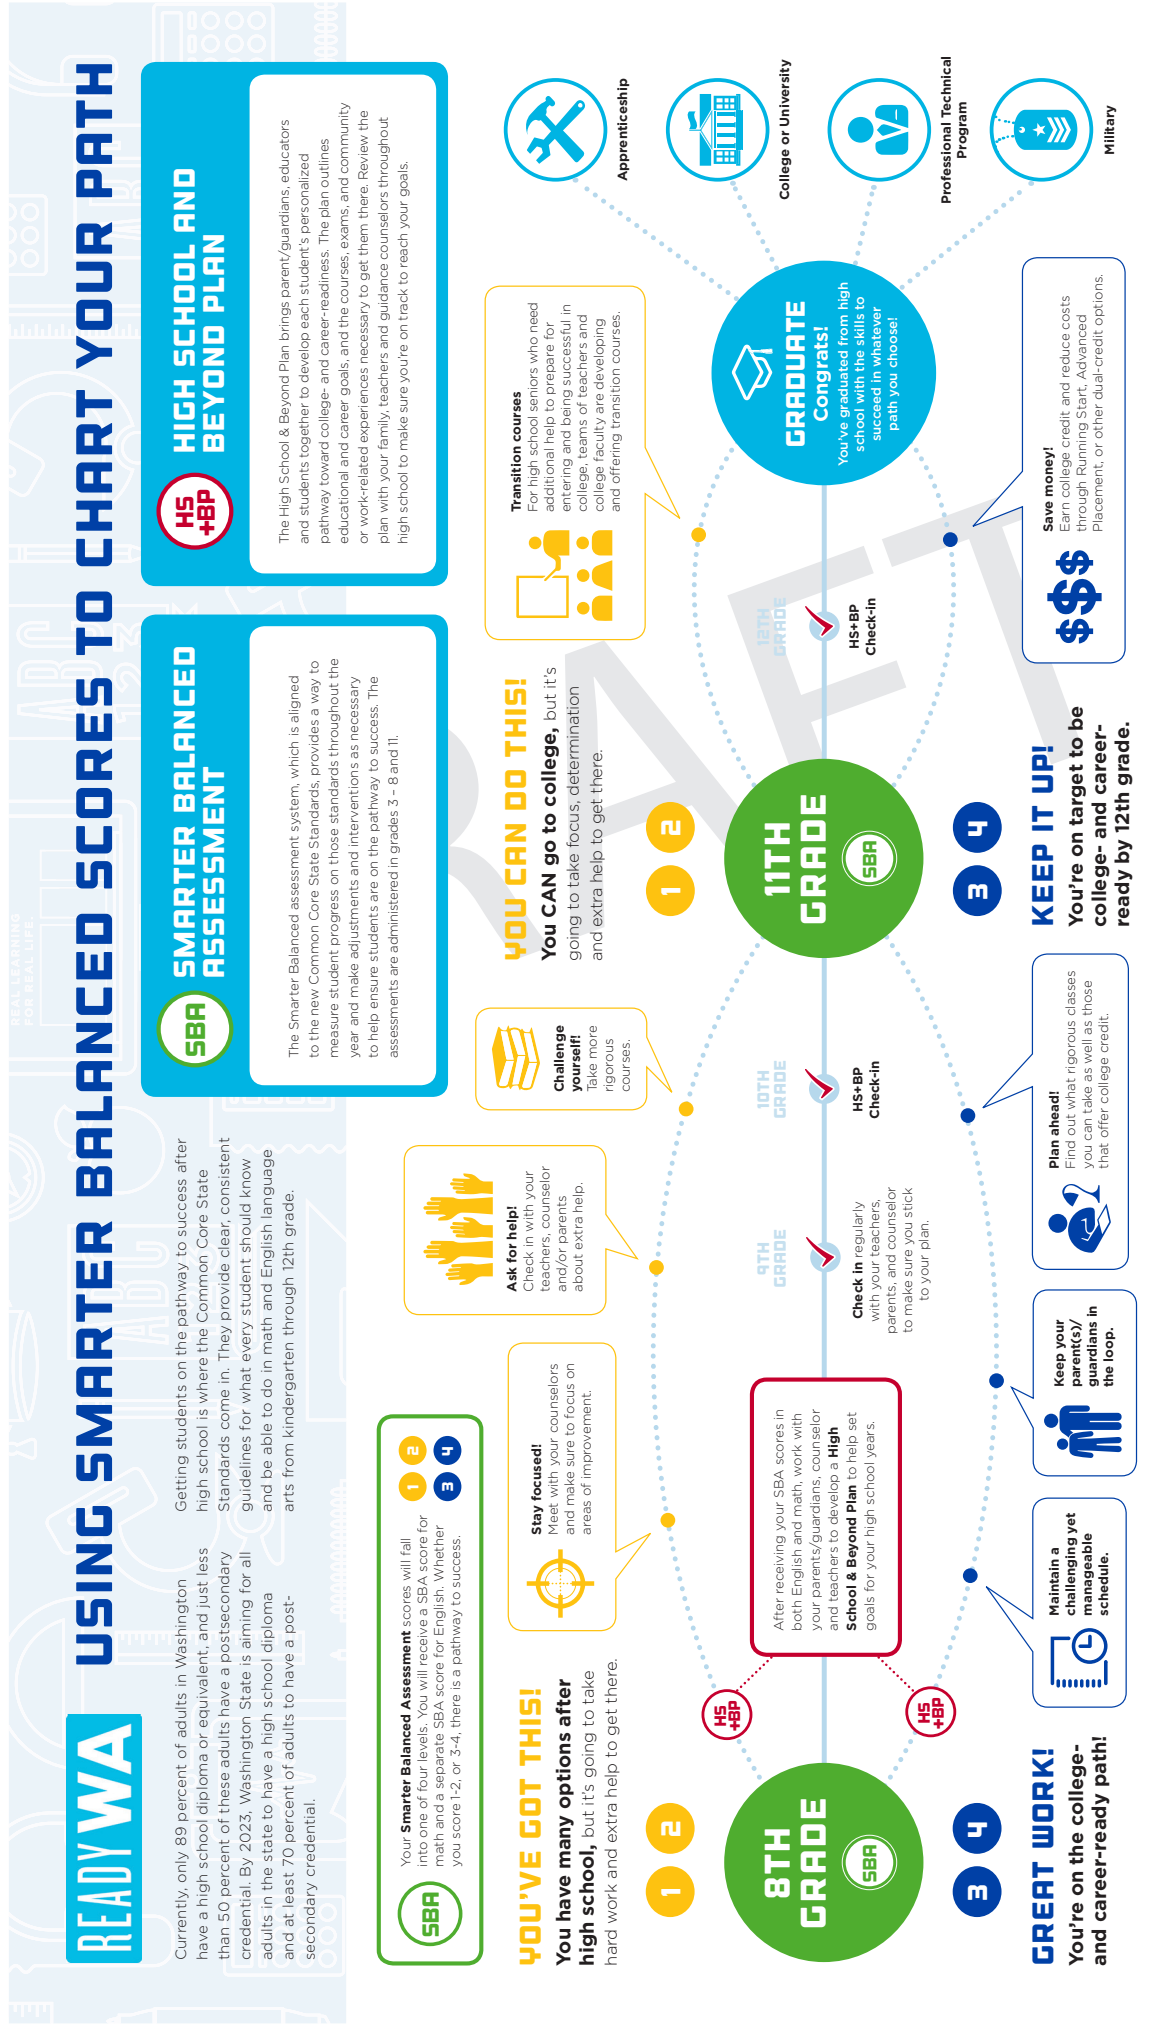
READY WA

USING SMARTER BALANCED SCORES TO CHART YOUR PATH

Currently, only 89 percent of adults in Washington have a high school diploma or equivalent, and just less than 50 percent of these adults have a postsecondary credential. By 2023, Washington State is aiming for all adults in the state to have a high school diploma and at least 70 percent of adults to have a post-secondary credential.

Getting students on the pathway to success after high school is where the Common Core State Standards come in. They provide clear, consistent guidelines for what every student should know and be able to do in math and English language arts from kindergarten through 12th grade.

SBA SMARTER BALANCED ASSESSMENT

The Smarter Balanced assessment system, which is aligned to the new Common Core State Standards, provides a way to measure student progress on those standards throughout the year and make adjustments and interventions as necessary to help ensure students are on the pathway to success. The assessments are administered in grades 3 – 8 and 11.

HS+BP HIGH SCHOOL AND BEYOND PLAN

The High School & Beyond Plan brings parent/guardians, educators and students together to develop each student's personalized pathway toward college- and career-readiness. The plan outlines educational and career goals, and the courses, exams, and community or work-related experiences necessary to get them there. Review the plan with your family, teachers and guidance counselors throughout high school to make sure you're on track to reach your goals.

SBA Your Smarter Balanced Assessment scores will fall into one of four levels. You will receive a SBA score for math and a separate SBA score for English. Whether you score 1-2, or 3-4, there is a pathway to success.

1 2 3 4

1 2
YOU'VE GOT THIS!
You have many options after high school, but it's going to take hard work and extra help to get there.

8TH GRADE SBA

3 4
GREAT WORK!
You're on the college- and career-ready path!

HS+BP HS+BP

Stay focused! Meet with your counselors and make sure to focus on areas of improvement.

After receiving your SBA scores in both English and math, work with your parents/guardians, counselor and teachers to develop a High School & Beyond Plan to help set goals for your high school years.

Maintain a challenging yet manageable schedule.

Keep your parent(s)/ guardians in the loop.

Ask for help! Check in with your teachers, counselor and/or parents about extra help.

9TH GRADE

Check in regularly with your teachers, parents, and counselor to make sure you stick to your plan.

Challenge yourself! Take more rigorous courses.

10TH GRADE HS+BP Check-in

Plan ahead! Find out what rigorous classes you can take as well as those that offer college credit.

1 2
YOU CAN DO THIS!
You CAN go to college, but it's going to take focus, determination and extra help to get there.

11TH GRADE SBA

3 4
KEEP IT UP!
You're on target to be college- and career-ready by 12th grade.

Transition courses For high school seniors who need additional help to prepare for entering and being successful in college, teams of teachers and college faculty are developing and offering transition courses.

12TH GRADE HS+BP Check-in

Save money! Earn college credit and reduce costs through Running Start, Advanced Placement, or other dual-credit options.

GRADUATE Congrats! You've graduated from high school with the skills to succeed in whatever path you choose!

Apprenticeship

College or University

Professional Technical Program

Military

DRAFT